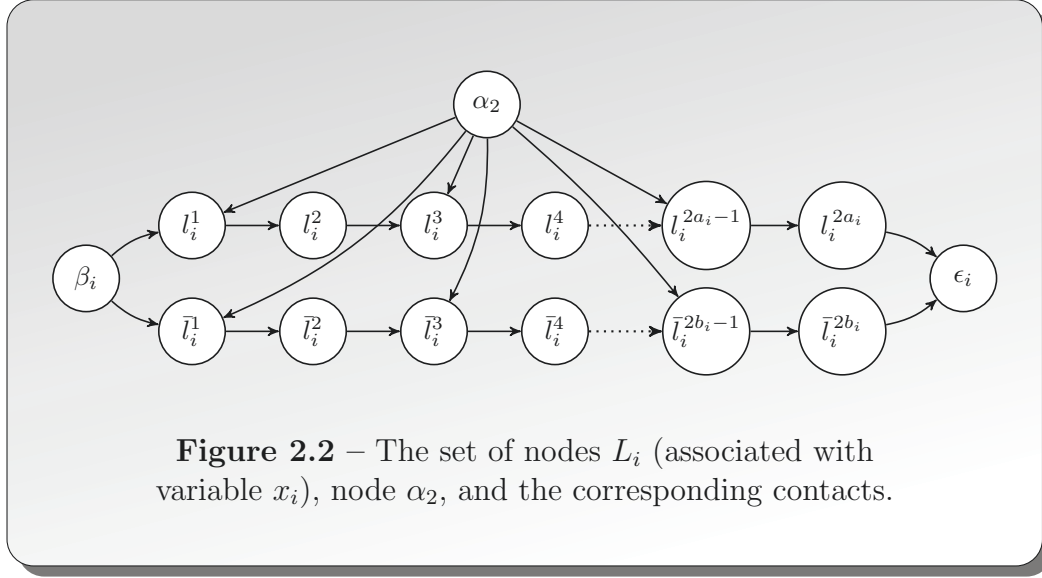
$\alpha_2$

$\beta_i$ $l_i^1$ $l_i^2$ $l_i^3$ $l_i^4$ $l_i^{2a_i-1}$ $l_i^{2a_i}$ $\epsilon_i$

$\bar{l}_i^1$ $\bar{l}_i^2$ $\bar{l}_i^3$ $\bar{l}_i^4$ $\bar{l}_i^{2b_i-1}$ $\bar{l}_i^{2b_i}$

**Figure 2.2** – The set of nodes $L_i$ (associated with variable $x_i$), node $\alpha_2$, and the corresponding contacts.